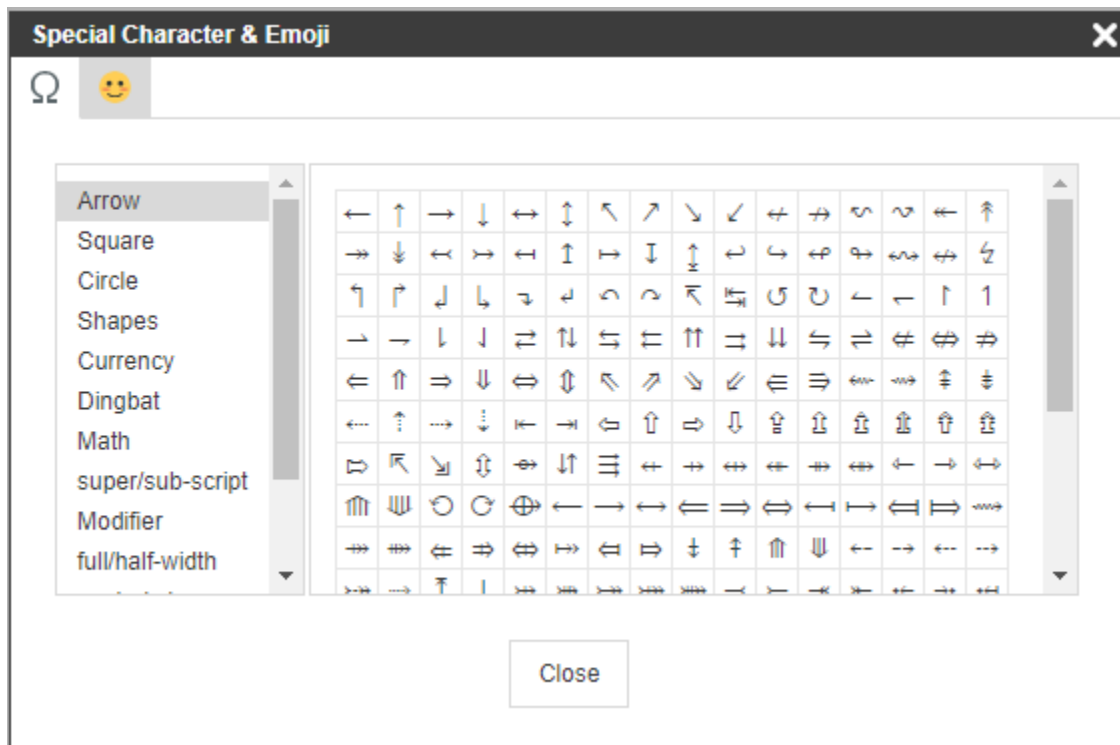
Special Character & Emoji

Ω 🙂

Arrow
Square
Circle
Shapes
Currency
Dingbat
Math
super/sub-script
Modifier
full/half-width

| ← | ↑ | → | ↓ | ↔ | ↕ | ↖ | ↗ | ↘ | ↙ | ↚ | ↛ | ↜ | ↝ | ↞ | ↟ |
|---|---|---|---|---|---|---|---|---|---|---|---|---|---|---|---|
| ↠ | ↡ | ↢ | ↣ | ↤ | ↥ | ↦ | ↧ | ↨ | ↩ | ↪ | ↫ | ↬ | ↭ | ↮ | ↯ |
| ↰ | ↱ | ↲ | ↳ | ↴ | ↵ | ↶ | ↷ | ↸ | ↹ | ↺ | ↻ | ↼ | ↽ | ↾ | ↿ |
| ⇀ | ⇁ | ⇂ | ⇃ | ⇄ | ⇅ | ⇆ | ⇇ | ⇈ | ⇉ | ⇊ | ⇋ | ⇌ | ⇍ | ⇎ | ⇏ |
| ⇐ | ⇑ | ⇒ | ⇓ | ⇔ | ⇕ | ⇖ | ⇗ | ⇘ | ⇙ | ⇚ | ⇛ | ⇜ | ⇝ | ⇞ | ⇟ |
| ⇠ | ⇡ | ⇢ | ⇣ | ⇤ | ⇥ | ⇦ | ⇧ | ⇨ | ⇩ | ⇪ | ⇫ | ⇬ | ⇭ | ⇮ | ⇯ |
| ⇰ | ⇱ | ⇲ | ⇳ | ⇴ | ⇵ | ⇶ | ⇷ | ⇸ | ⇹ | ⇺ | ⇻ | ⇼ | ⇽ | ⇾ | ⇿ |
| ⟰ | ⟱ | ⟲ | ⟳ | ⟴ | ⟵ | ⟶ | ⟷ | ⟸ | ⟹ | ⟺ | ⟻ | ⟼ | ⟽ | ⟾ | ⟿ |
| ⤀ | ⤁ | ⤂ | ⤃ | ⤄ | ⤅ | ⤆ | ⤇ | ⤈ | ⤉ | ⤊ | ⤋ | ⤌ | ⤍ | ⤎ | ⤏ |

Close